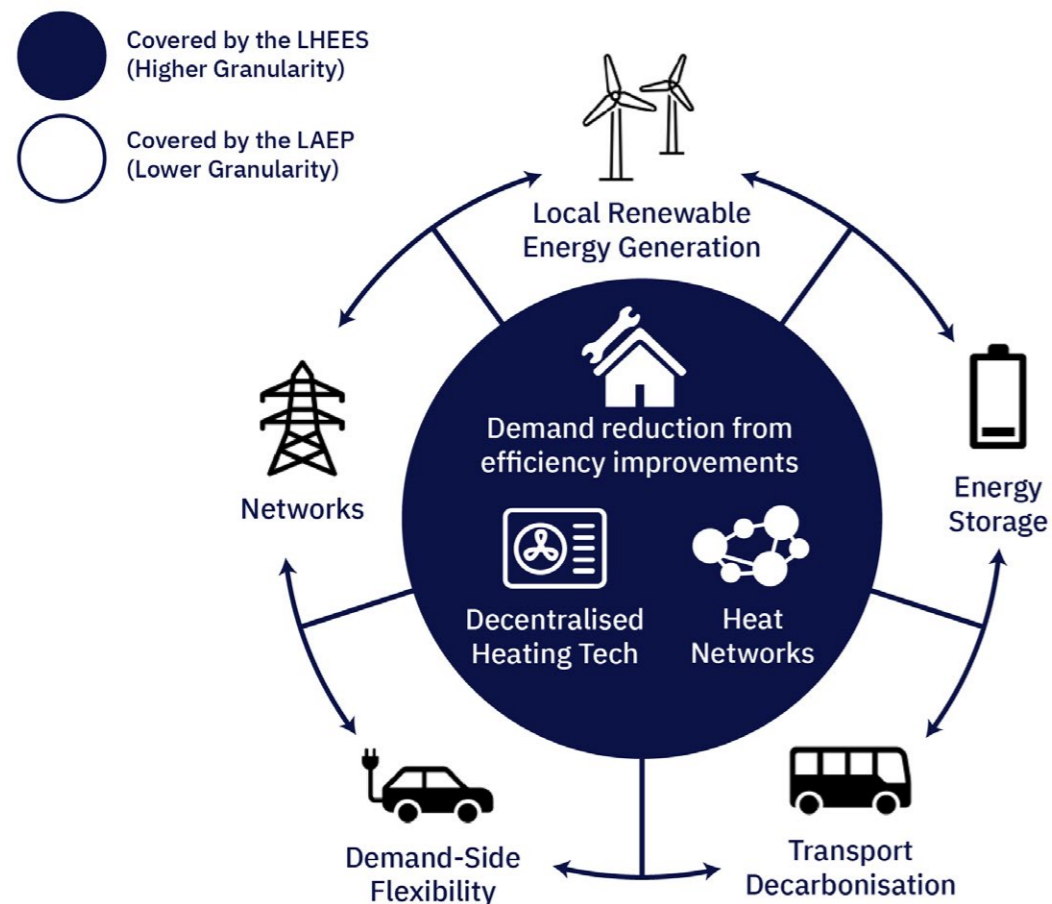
Covered by the LHEES
(Higher Granularity)

Covered by the LAEP
(Lower Granularity)

Local Renewable
Energy Generation

Demand reduction from
efficiency improvements

Networks

Energy
Storage

Decentralised
Heating Tech

Heat
Networks

Demand-Side
Flexibility

Transport
Decarbonisation